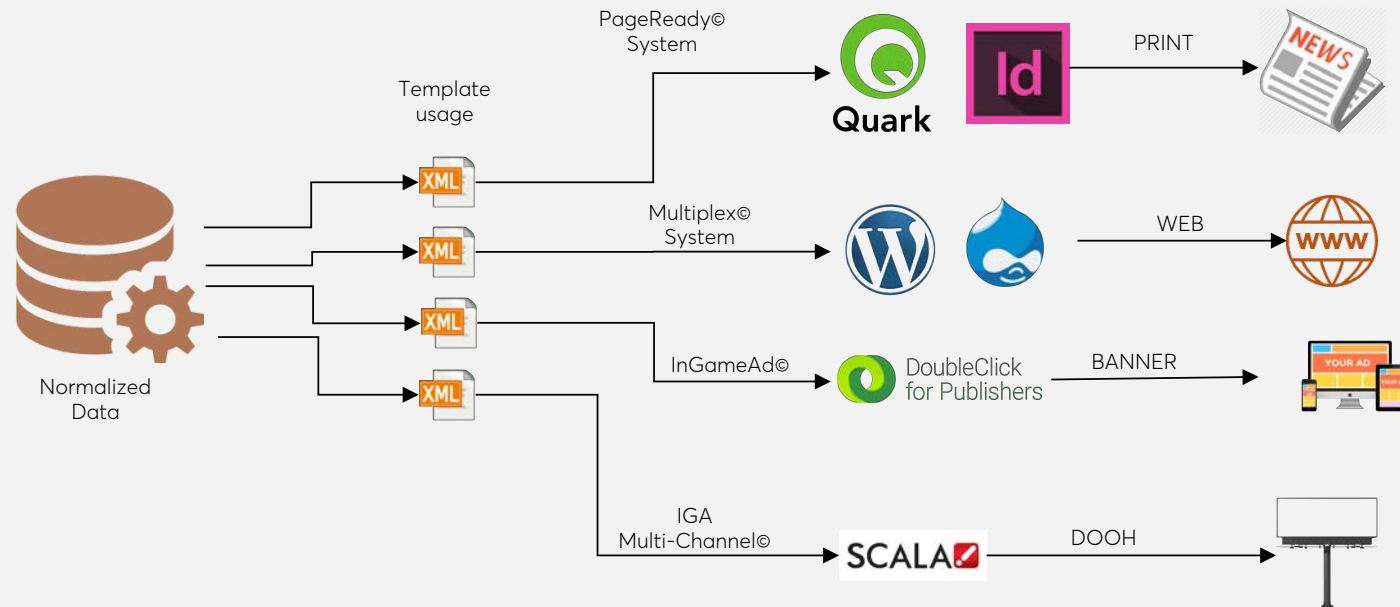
PageReady©
System

Template
usage

Quark

Id

PRINT

NEWS

XML

XML

XML

XML

Multiplex©
System

WEB

www

Normalized
Data

InGameAd©

DoubleClick
for Publishers

BANNER

YOUR AD

IGA
Multi-Channel©

SCALA

DOOH